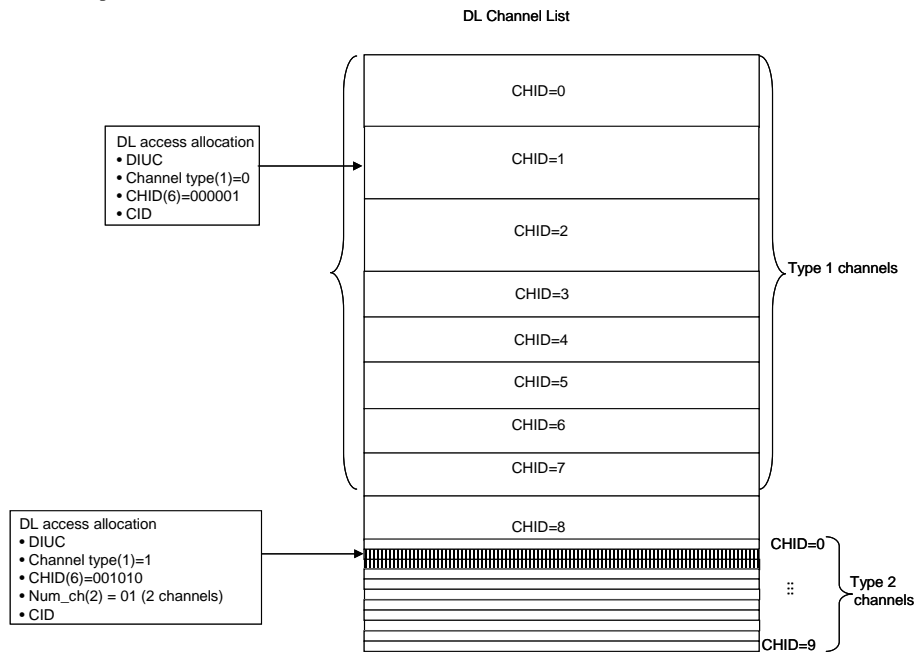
DL Channel List

DL access allocation
• DIUC
• Channel type(1)=0
• CHID(6)=000001
• CID

CHID=0

CHID=1

CHID=2

CHID=3

CHID=4

CHID=5

CHID=6

CHID=7

Type 1 channels

DL access allocation
• DIUC
• Channel type(1)=1
• CHID(6)=001010
• Num_ch(2) = 01 (2 channels)
• CID

CHID=8

CHID=0

Type 2 channels

CHID=9